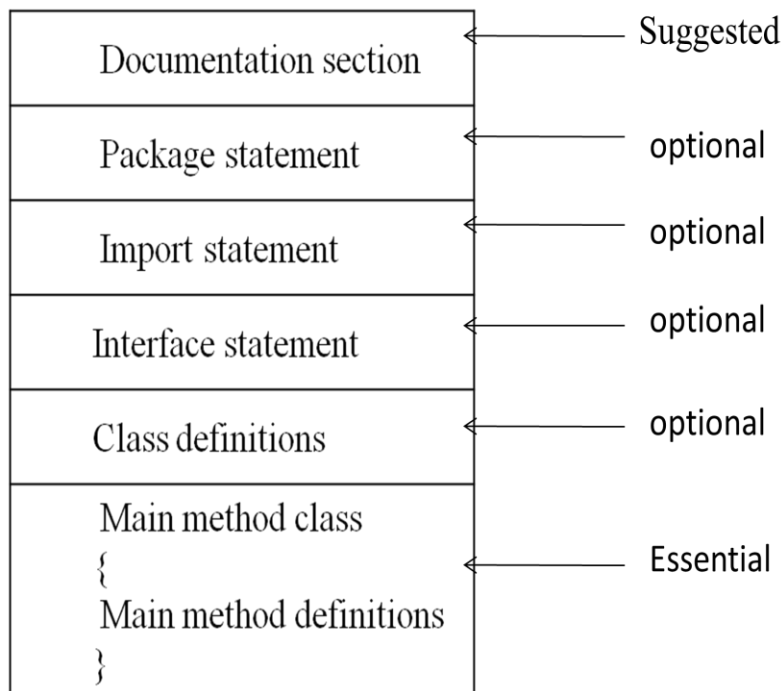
Documentation section
Suggested

Package statement
optional

Import statement
optional

Interface statement
optional

Class definitions
optional

Main method class
{
Main method definitions
}
Essential